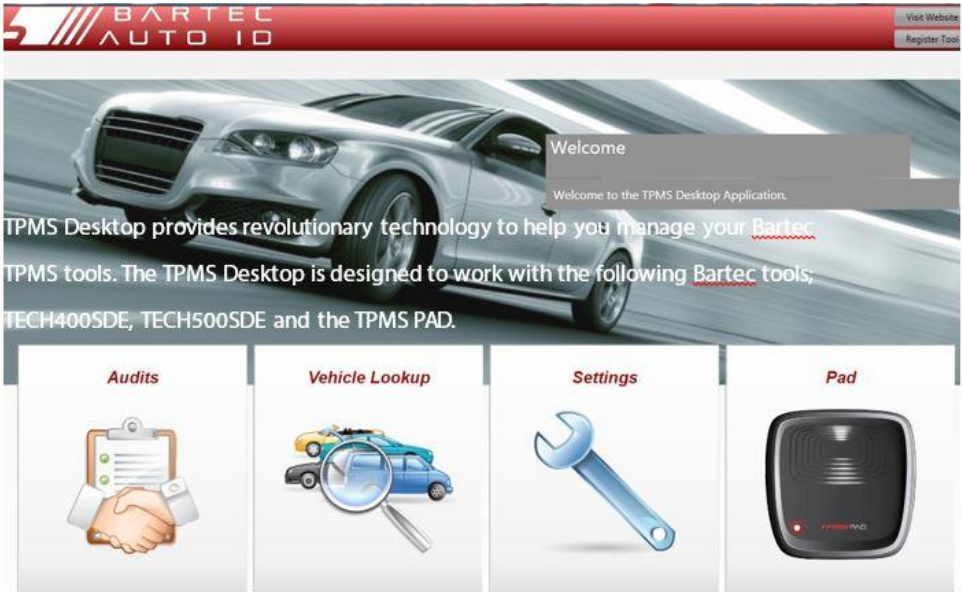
BARTEC AUTO ID

Visit Website
Register Tool

Welcome

Welcome to the TPMS Desktop Application.

TPMS Desktop provides revolutionary technology to help you manage your Bartec TPMS tools. The TPMS Desktop is designed to work with the following Bartec tools; TECH400SDE, TECH500SDE and the TPMS PAD.

Audits

Vehicle Lookup

Settings

Pad

TPMS PAD